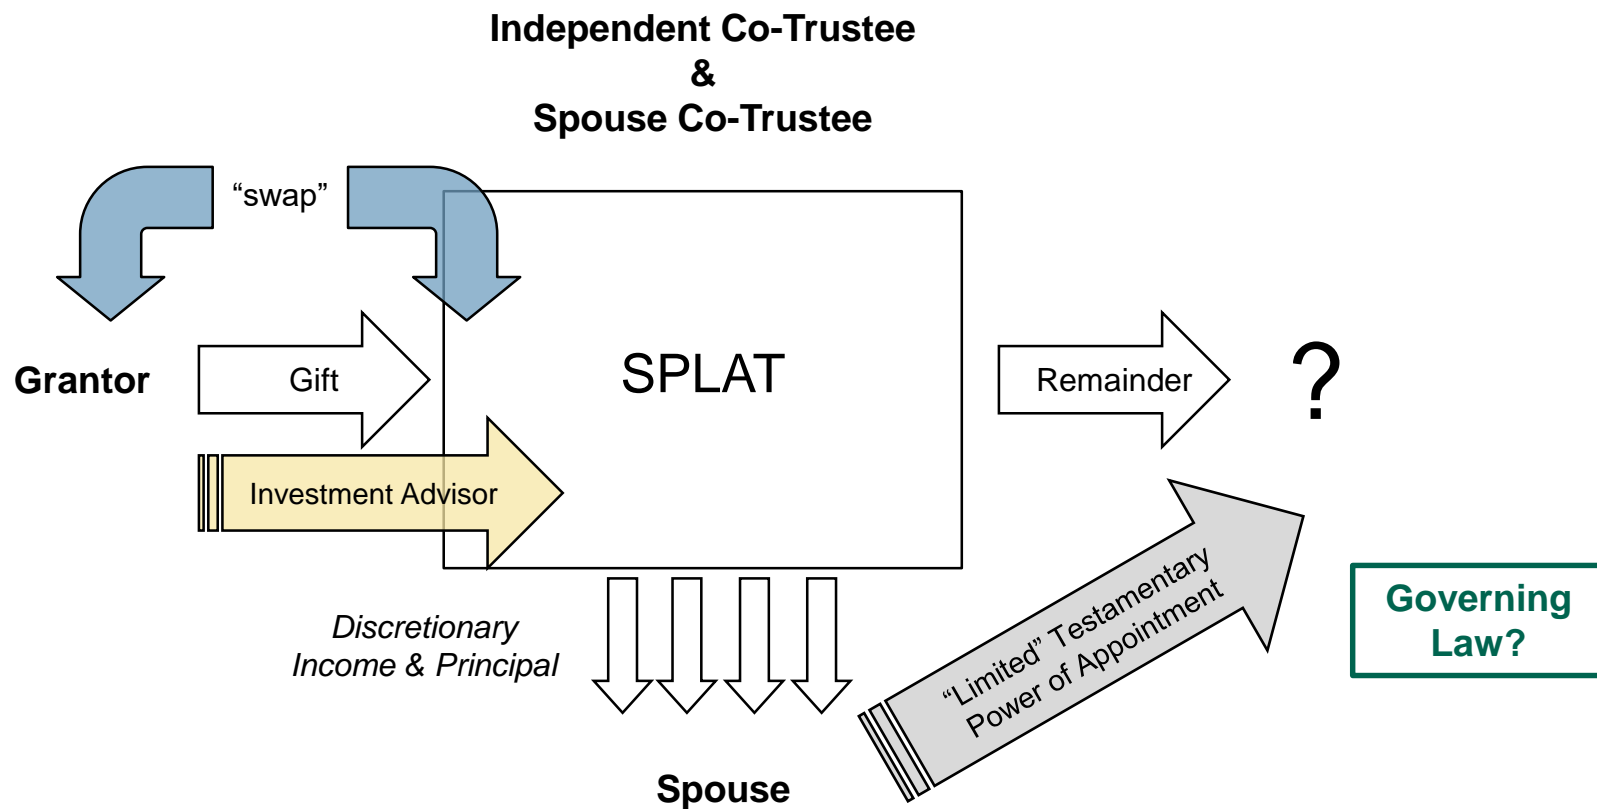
Independent Co-Trustee
&
Spouse Co-Trustee

“swap”

Grantor

Gift

SPLAT

Remainder

?

Investment Advisor

Discretionary
Income & Principal

“Limited” Testamentary
Power of Appointment

Governing
Law?

Spouse